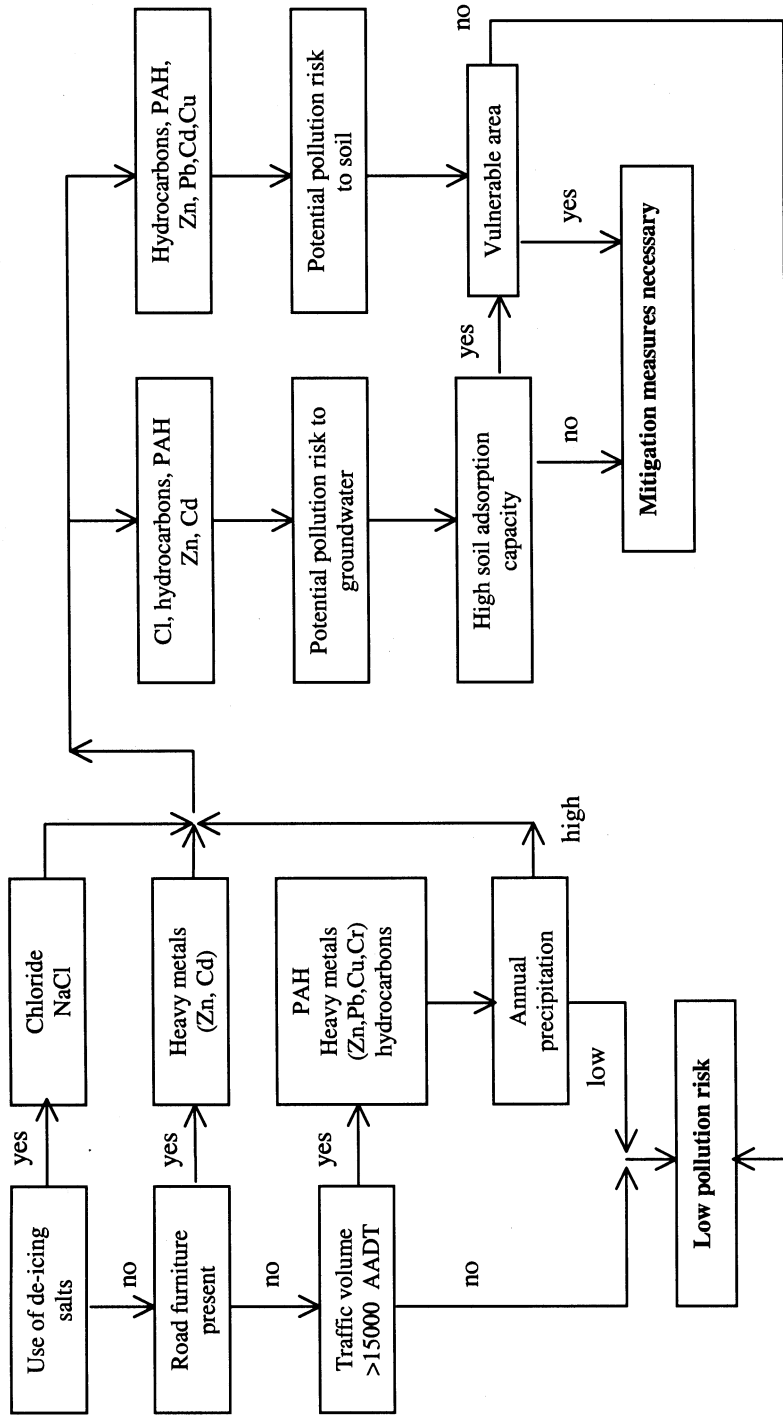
Use of de-icing salts

yes

Chloride NaCl

no

Road furniture present

yes

Heavy metals (Zn, Cd)

no

Traffic volume >15000 AADT

yes

PAH Heavy metals (Zn,Pb,Cu,Cr) hydrocarbons

Annual precipitation

high

low

no

Low pollution risk

Cl, hydrocarbons, PAH Zn, Cd

Potential pollution risk to groundwater

High soil adsorption capacity

no

yes

Hydrocarbons, PAH, Zn, Pb, Cd, Cu

Potential pollution risk to soil

Vulnerable area

yes

no

Mitigation measures necessary